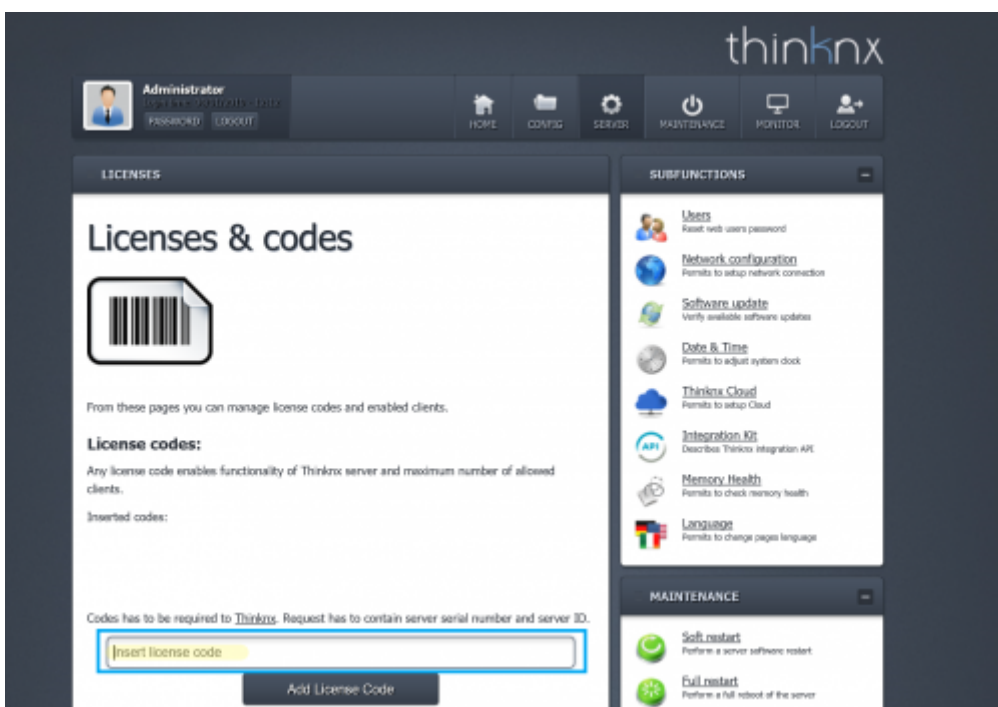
thinknx

Administrator
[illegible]
PASSWORD LOGOUT

HOME CONFIG SERVER MAINTENANCE MONITOR LOGOUT

LICENSES

Licenses & codes

From these pages you can manage license codes and enabled clients.

License codes:

Any license code enables functionality of Thinknx server and maximum number of allowed clients.

Inserted codes:

Codes has to be required to Thinknx. Request has to contain server serial number and server ID.

Insert license code

Add License Code

SUBFUNCTIONS

Users
Reset web users password

Network configuration
Permits to setup network connection

Software update
Verify available software updates

Date & Time
Permits to adjust system clock

Thinknx Cloud
Permits to setup Cloud

Integration Kit
Describes Thinknx integration API

Memory Health
Permits to check memory health

Language
Permits to change pages language

MAINTENANCE

Soft restart
Perform a server software restart

Full restart
Perform a full reboot of the server